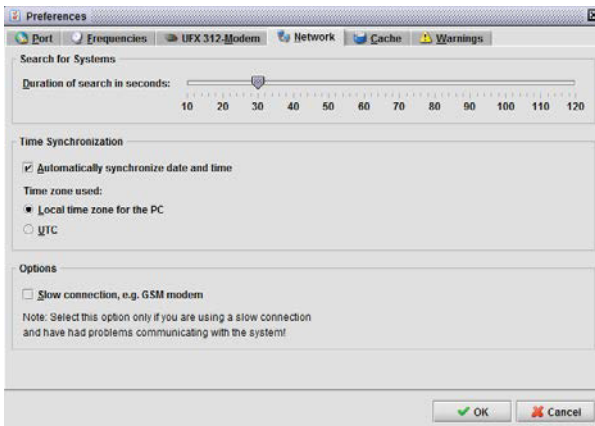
Preferences

Port | Frequencies | UFX 312-Modem | Network | Cache | Warnings

Search for Systems

Duration of search in seconds:

10 20 30 40 50 60 70 80 90 100 110 120

Time Synchronization

Automatically synchronize date and time

Time zone used:

Local time zone for the PC

UTC

Options

Slow connection, e.g. GSM modem

Note: Select this option only if you are using a slow connection and have had problems communicating with the system!

OK

Cancel